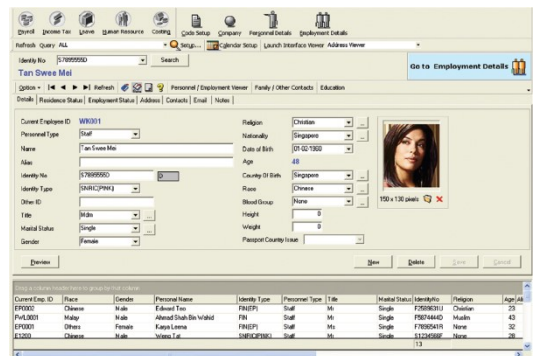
Payroll Income Tax Leave Human Resource Costing Code Setup Company Personnel Details Employment Details

Refresh Query ALL Setup... Calendar Setup Launch Interface Viewer Address Viewer

Identity No S7899555D Search

Tan Swee Mei

Go to Employment Details

Option Refresh Personnel / Employment Viewer Family / Other Contacts Education

Details Residence Status Employment Status Address Contacts Email Notes

Current Employee ID WK001
Personnel Type Staff
Name Tan Swee Mei
Alias
Identity No S7899555D 0
Identity Type SNRIC(PINK)
Other ID
Title Mdm
Marital Status Single
Gender Female

Religion Christian
Nationality Singapore
Date of Birth 01-02-1900
Age 48
Country Of Birth Singapore
Race Chinese
Blood Group None
Height 0
Weight 0
Passport Country Issue

150 x 130 pixels

Preview New Delete Save Cancel

Drag a column header here to group by that column

| Current Emp. ID | Race | Gender | Personal Name | Identity Type | Personnel Type | Title | Marital Status | Identity No | Religion | Age |
|---|---|---|---|---|---|---|---|---|---|---|
| EP0002 | Chinese | Male | Edward Tan | FIN(EP) | Staff | Mr | Single | F2589631U | Christian | 23 |
| PWL0001 | Malay | Male | Ahmad Shah Bin Wahid | FIN | Staff | Mr | Single | F5874444D | Muslim | 43 |
| EP0001 | Others | Female | Kanya Leena | FIN(EP) | Staff | Ms | Single | F7896541R | None | 32 |
| E1200 | Chinese | Male | Wong Tat | SNRIC(PINK) | Staff | Mr | Single | S1234566F | None | 28 |
| | | | | | | | | 13 | | |